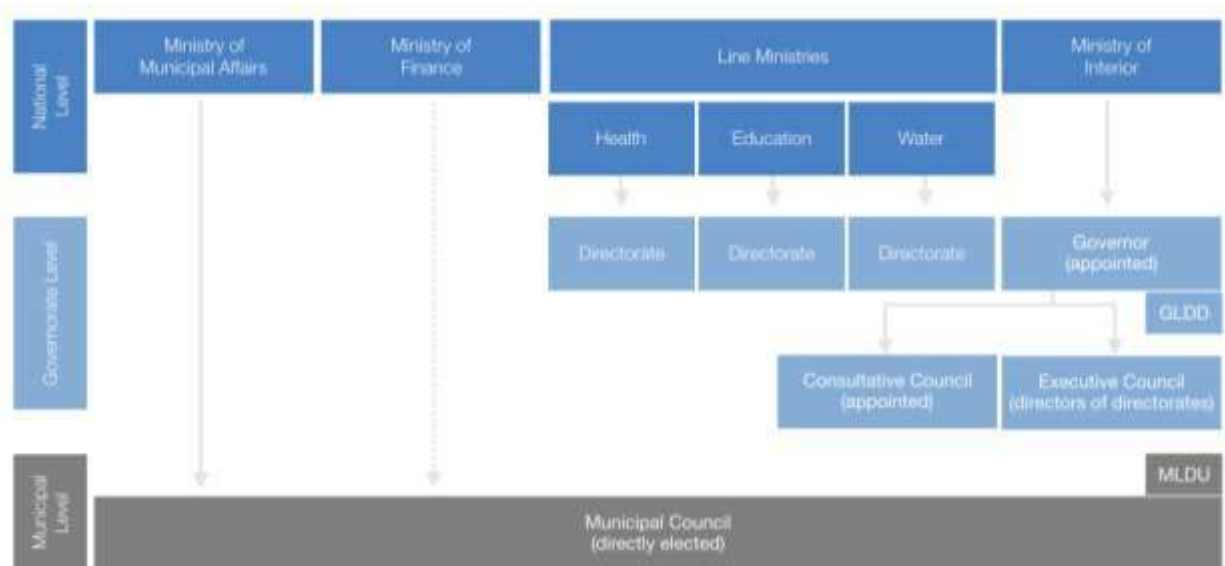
National Level

Ministry of Municipal Affairs

Ministry of Finance

Line Ministries

Ministry of Interior

Health

Education

Water

Governorate Level

Directorate

Directorate

Directorate

Governor (appointed)

GLDD

Consultative Council (appointed)

Executive Council (directors of directorates)

Municipal Level

MLDU

Municipal Council (directly elected)